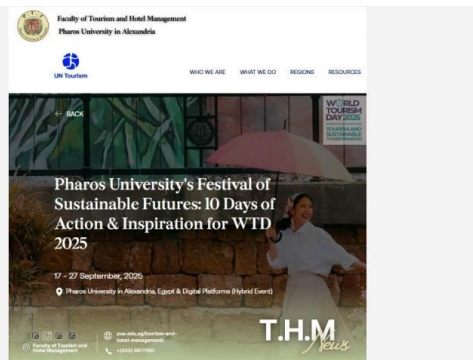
Faculty of Tourism and Hotel Management
Pharos University in Alexandria

UN Tourism

WHO WE ARE WHAT WE DO REGIONS RESOURCES

← BACK

WORLD TOURISM DAY 2025
TOURISM AND SUSTAINABLE TRANSFORMATION

Pharos University's Festival of Sustainable Futures: 10 Days of Action & Inspiration for WTD 2025

17 - 27 September, 2025

Pharos University in Alexandria, Egypt & Digital Platforms (Hybrid Event)

Faculty of Tourism and Hotel Management

pua.edu.eg/tourism-and-hotel-management/

+(203) 3877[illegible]

T.H.M News